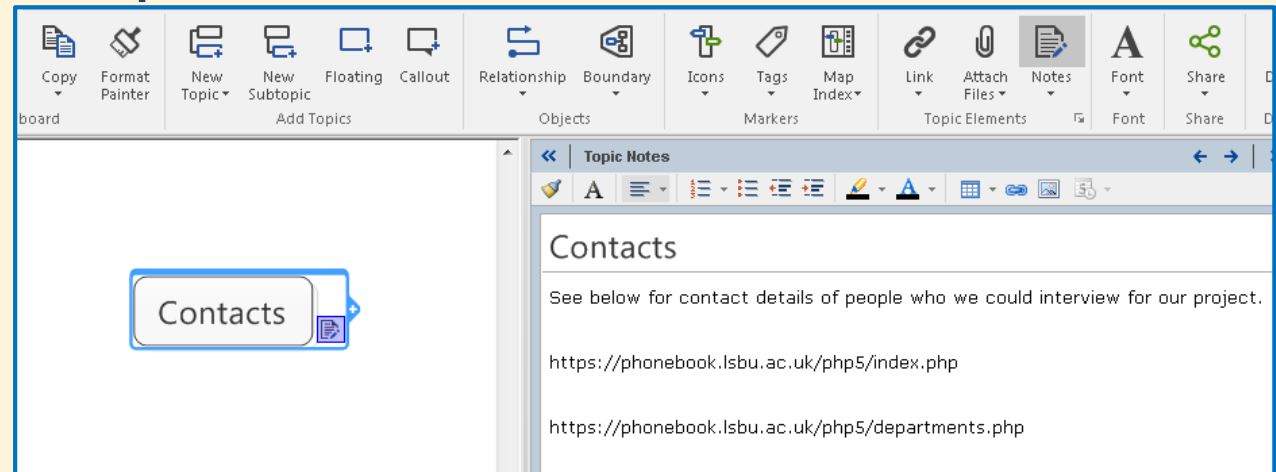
Copy Format Painter
board

New Topic New Subtopic Floating Callout
Add Topics

Relationship Boundary
Objects

Icons Tags Map Index
Markers

Link Attach Files Notes
Topic Elements

Font
Font

Share
Share

Contacts

Topic Notes

Contacts

See below for contact details of people who we could interview for our project.

https://phonebook.lsbu.ac.uk/php5/index.php

https://phonebook.lsbu.ac.uk/php5/departments.php